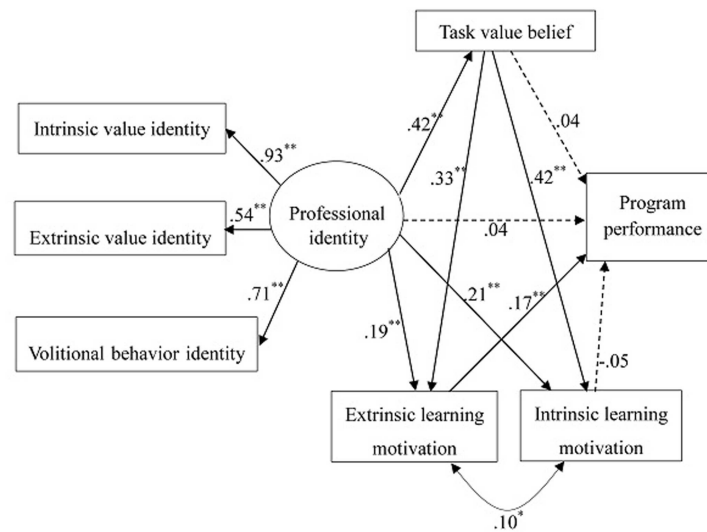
Task value belief

Intrinsic value identity

$.93^{**}$

$.42^{**}$

.04

$.33^{**}$

$.42^{**}$

$.54^{**}$

Professional identity

Program performance

Extrinsic value identity

.04

$.71^{**}$

$.21^{**}$

$.17^{**}$

$.19^{**}$

Volitional behavior identity

-.05

Extrinsic learning motivation

Intrinsic learning motivation

$.10^{*}$